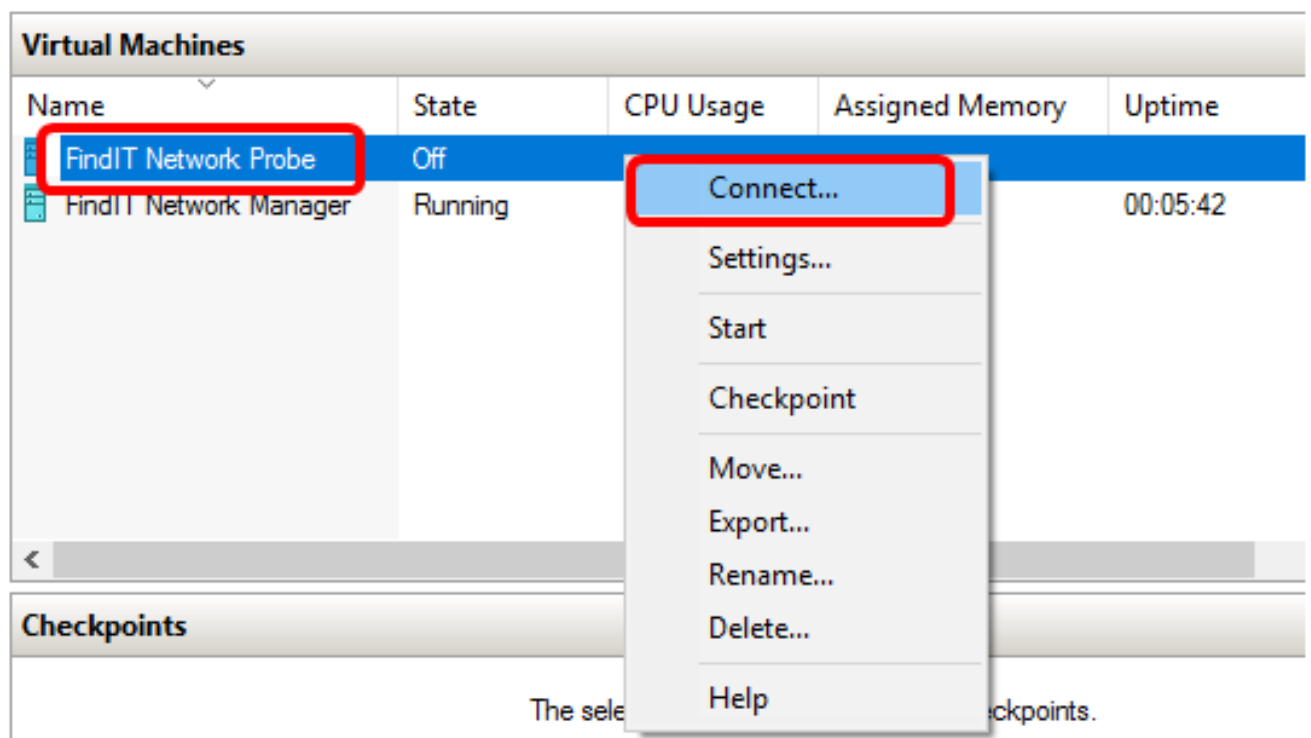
Virtual Machines

| Name | State | CPU Usage | Assigned Memory | Uptime |
|---|---|---|---|---|
| FindIT Network Probe | Off | | | |
| FindIT Network Manager | Running | | | 00:05:42 |

Connect...
Settings...
Start
Checkpoint
Move...
Export...
Rename...
Delete...
Help

<

Checkpoints

The sele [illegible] ckpoints.